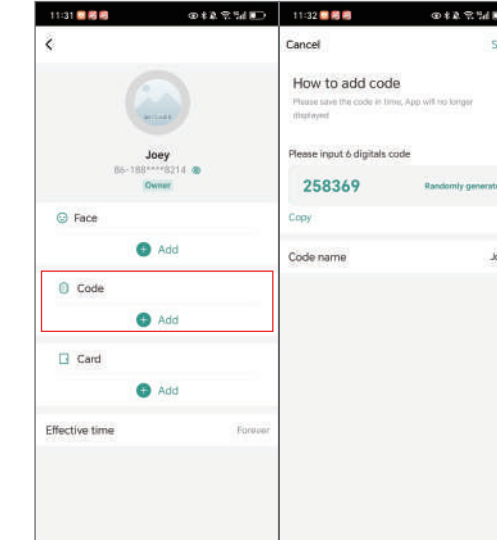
11:31

<

Joey
86-188****8214
Owner

Face
Add

Code
Add

Card
Add

Effective time
Forever

11:32

Cancel
S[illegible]

How to add code
Please save the code in time, App will no longer displayed

Please input 6 digitals code
258369
Randomly generat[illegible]
Copy

Code name
Jo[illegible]